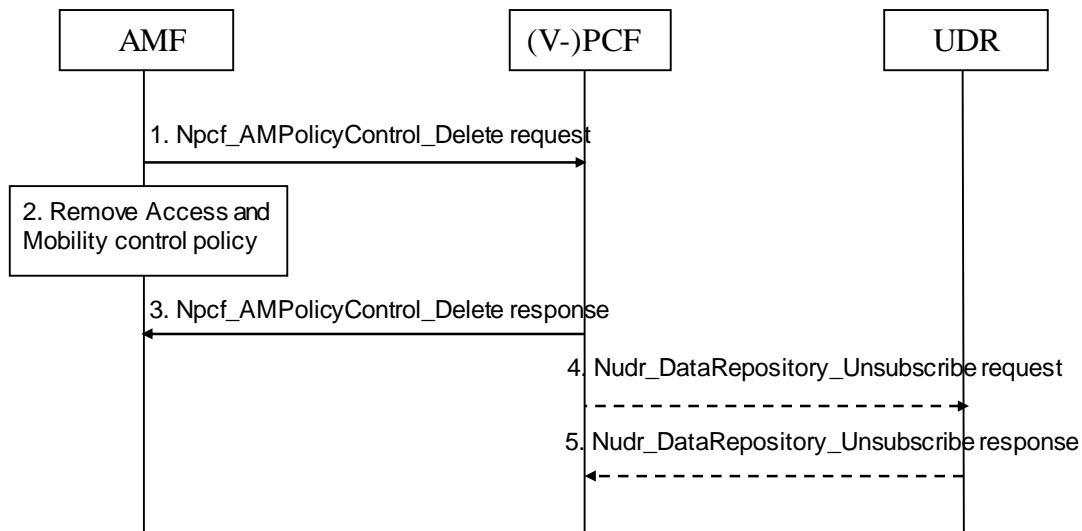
AMF

(V-)PCF

UDR

1. Npcf_AMPolicyControl_Delete request

2. Remove Access and Mobility control policy

3. Npcf_AMPolicyControl_Delete response

4. Nudr_DataRepository_Unsubscribe request

5. Nudr_DataRepository_Unsubscribe response